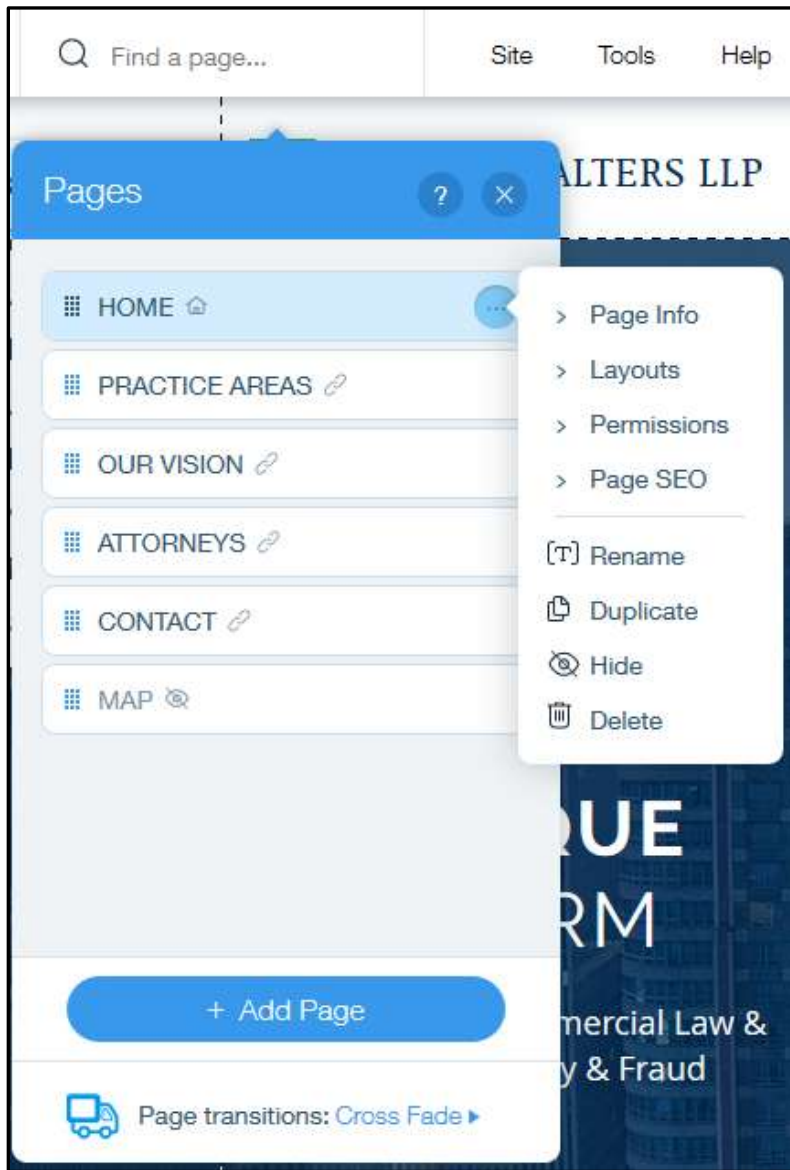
Find a page...

Site Tools Help

Pages ? ×

ALTERS LLP

HOME

PRACTICE AREAS

OUR VISION

ATTORNEYS

CONTACT

MAP

> Page Info
> Layouts
> Permissions
> Page SEO

[T] Rename
Duplicate
Hide
Delete

QUE
RM

mercial Law &
y & Fraud

+ Add Page

Page transitions: Cross Fade ▸